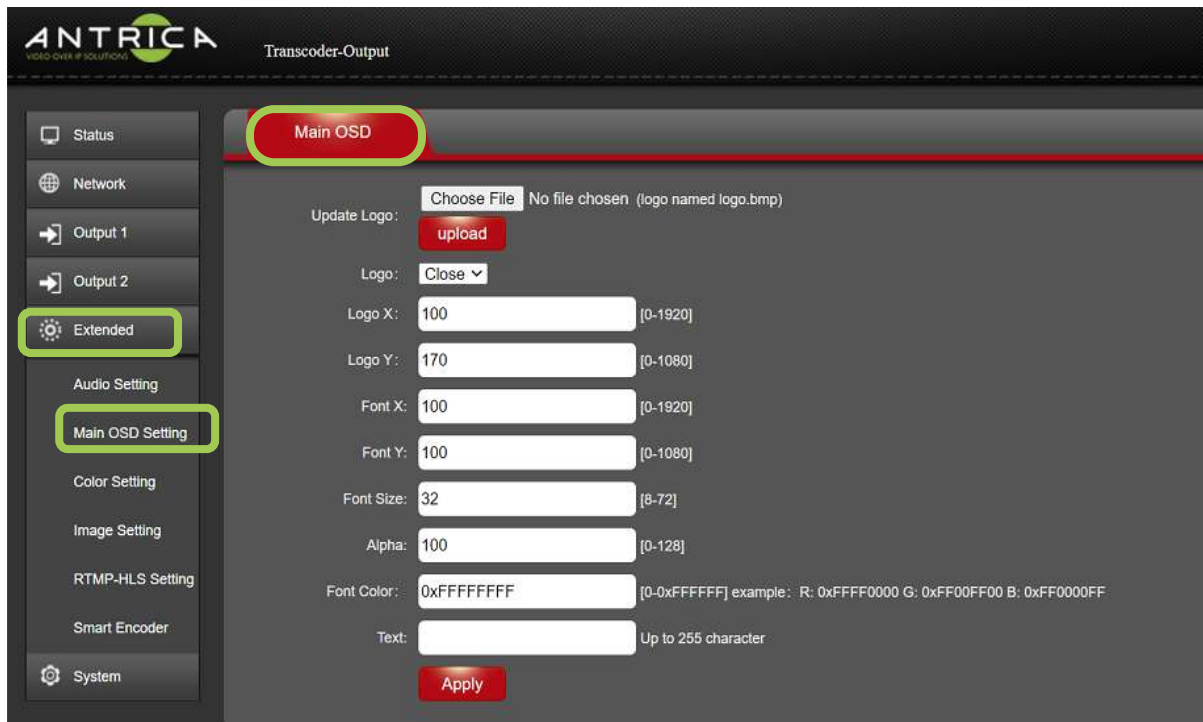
ANTRICA
VIDEO OVER IP SOLUTIONS

Transcoder-Output

Status
Network
Output 1
Output 2
Extended
Audio Setting
Main OSD Setting
Color Setting
Image Setting
RTMP-HLS Setting
Smart Encoder
System

Main OSD

Update Logo: Choose File No file chosen (logo named logo.bmp)
upload

Logo: Close

Logo X: 100 [0-1920]

Logo Y: 170 [0-1080]

Font X: 100 [0-1920]

Font Y: 100 [0-1080]

Font Size: 32 [8-72]

Alpha: 100 [0-128]

Font Color: 0xFFFFFFFF [0-0xFFFFFF] example: R: 0xFFFF0000 G: 0xFF00FF00 B: 0xFF0000FF

Text: Up to 255 character

Apply